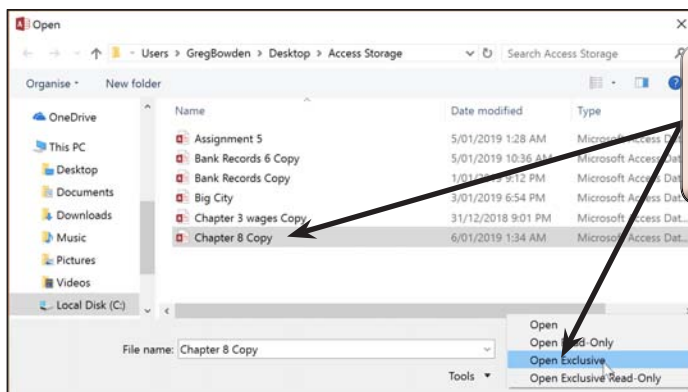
Open

Users > GregBowden > Desktop > Access Storage

Search Access Storage

Organise ▾ New folder

OneDrive

This PC

Desktop

Documents

Downloads

Music

Pictures

Videos

Local Disk (C:)

| Name | Date modified | Type |
|---|---|---|
| Assignment 5 | 5/01/2019 1:28 AM | Microsoft Access D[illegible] |
| Bank Records 6 Copy | 5/01/2019 10:36 AM | Microsoft Access Dat |
| Bank Records Copy | 1/01/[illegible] 9:12 PM | Microsoft Access Dat |
| Big City | 3/01/2019 6:54 PM | Microsoft Access Dat |
| Chapter 3 wages Copy | 31/12/2018 9:01 PM | Microsoft Access Dat... |
| Chapter 8 Copy | 6/01/2019 1:34 AM | Microsoft Access Dat... |

File name: Chapter 8 Copy

Tools ▾

Open

Open Read-Only

Open Exclusive

Open Exclusive Read-Only